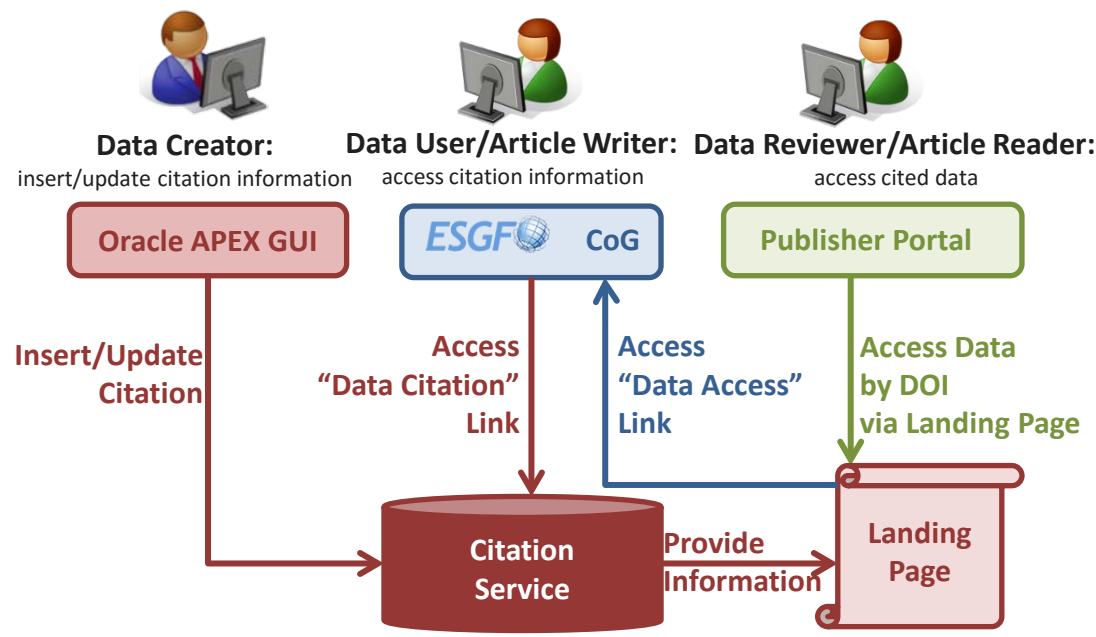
Data Creator:
insert/update citation information

Data User/Article Writer:
access citation information

Data Reviewer/Article Reader:
access cited data

Oracle APEX GUI

ESGF CoG

Publisher Portal

Insert/Update Citation

Access "Data Citation" Link

Access "Data Access" Link

Access Data by DOI via Landing Page

Citation Service

Provide Information

Landing Page